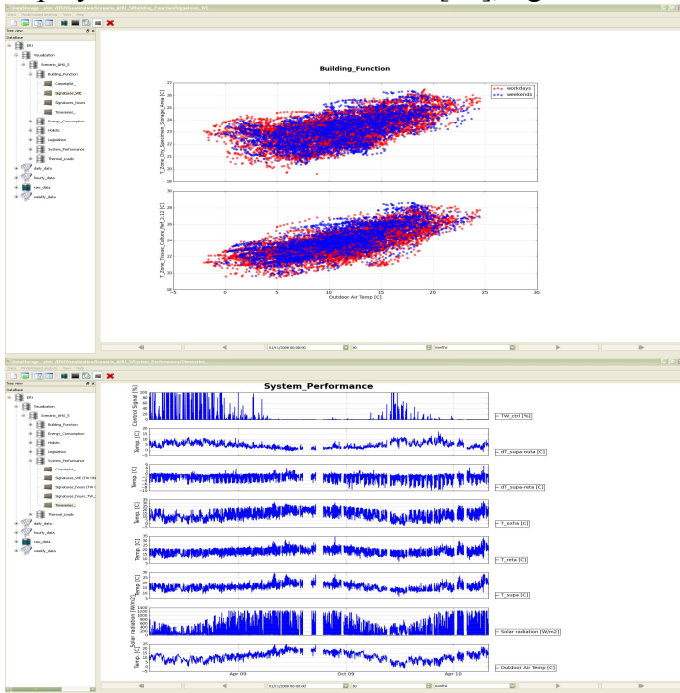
Tree view
Database
DB1
Visualization
Scenario_AHU_0
Building_Function
Carpetplot_
Signatures_WE
Signatures_hours
Timeseries_
Energy_Consumption
Habits
Legislation
System_Performance
Thermal_Loads
daily_data
hourly_data
raw_data
weekly_data

Building_Function

T_Zone_Dry_Specimen_Storage_Area [C]
T_Zone_Tissue_Culture_Ref_2.12 [C]
workdays
weekends
Outdoor Air Temp [C]

01/1/2009 00:00:00
30
months

Tree view
Database
DB1
Visualization
Scenario_AHU_0
Building_Function
Energy_Consumption
Habits
Legislation
System_Performance
Carpetplot_
Signatures_WE (TW-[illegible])
Signatures_hours (TW-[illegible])
Signatures_hours_TW_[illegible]
Timeseries_
Thermal_Loads
daily_data
hourly_data
raw_data
weekly_data

System_Performance

Control Signal [%]
TW_ctrl [%]
Temp. [C]
dT_supa-outa [C]
Temp. [C]
dT_supa-reta [C]
Temp. [C]
T_exha [C]
Temp. [C]
T_reta [C]
Temp. [C]
T_supa [C]
Solar radiation [W/m2]
Solar radiation [W/m2]
Temp. [C]
Outdoor Air Temp [C]
Apr 09
Oct 09
Apr 10

01/1/2009 00:00:00
30
months